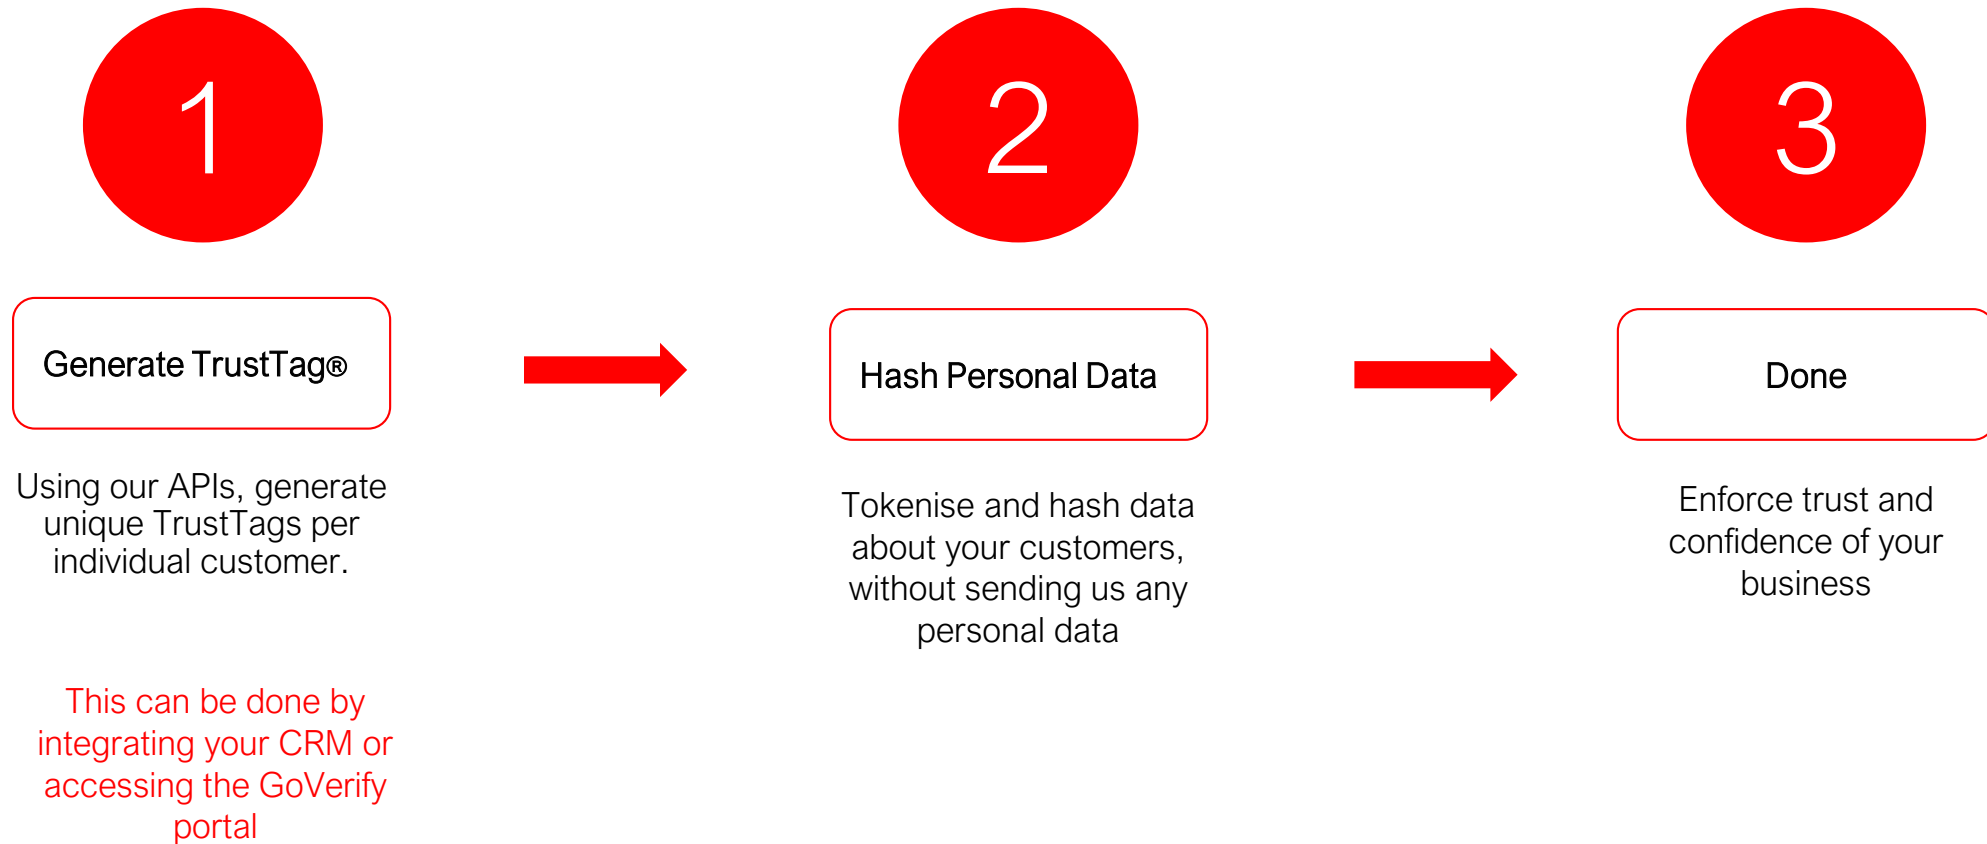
1

Generate TrustTag®

Using our APIs, generate unique TrustTags per individual customer.

This can be done by integrating your CRM or accessing the GoVerify portal

2

Hash Personal Data

Tokenise and hash data about your customers, without sending us any personal data

3

Done

Enforce trust and confidence of your business